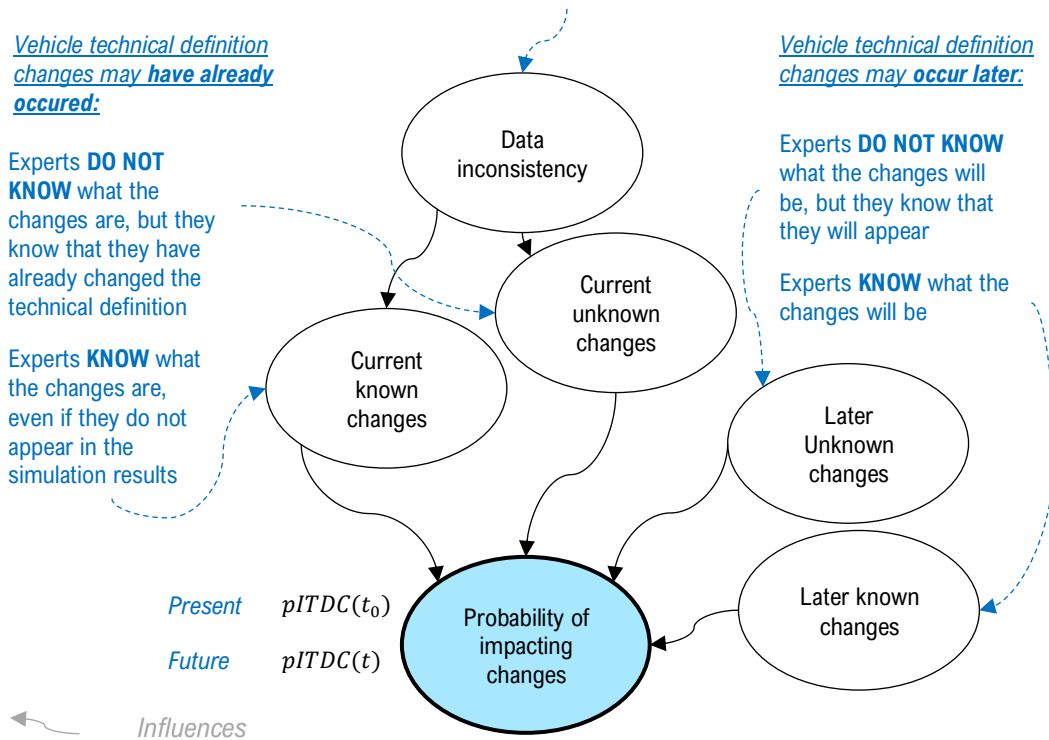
Vehicle technical definition changes may **have already occured:**

Experts **DO NOT KNOW** what the changes are, but they know that they have already changed the technical definition

Experts **KNOW** what the changes are, even if they do not appear in the simulation results

Vehicle technical definition changes may **occur later**:

Experts **DO NOT KNOW** what the changes will be, but they know that they will appear

Experts **KNOW** what the changes will be

Data inconsistency

Current unknown changes

Current known changes

Later Unknown changes

Later known changes

Present $pITDC(t_0)$

Future $pITDC(t)$

Probability of impacting changes

Influences